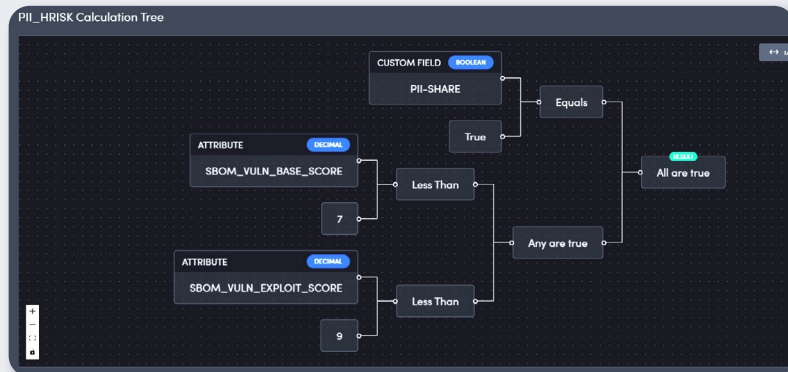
PII_HRISK Calculation Tree

CUSTOM FIELD BOOLEAN
PII-SHARE

True

Equals

ATTRIBUTE DECIMAL
SBOM_VULN_BASE_SCORE

7

Less Than

RESULT
All are true

Any are true

ATTRIBUTE DECIMAL
SBOM_VULN_EXPLOIT_SCORE

9

Less Than

+
−